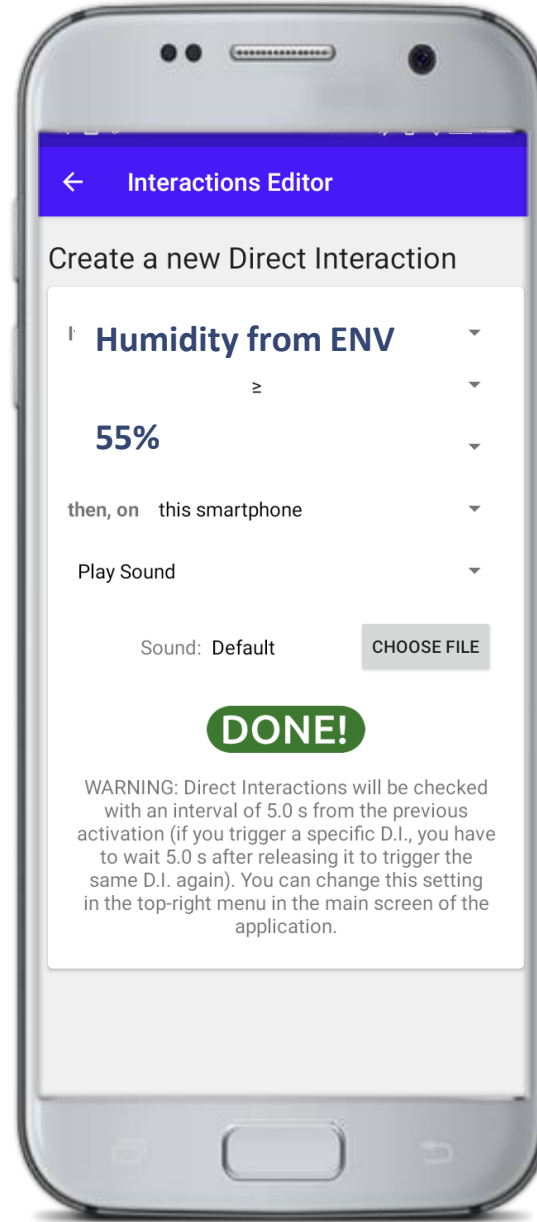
Interactions Editor

Create a new Direct Interaction

I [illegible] Humidity from ENV

≥

55%

then, on this smartphone

Play Sound

Sound: Default

CHOOSE FILE

DONE!

WARNING: Direct Interactions will be checked with an interval of 5.0 s from the previous activation (if you trigger a specific D.I., you have to wait 5.0 s after releasing it to trigger the same D.I. again). You can change this setting in the top-right menu in the main screen of the application.